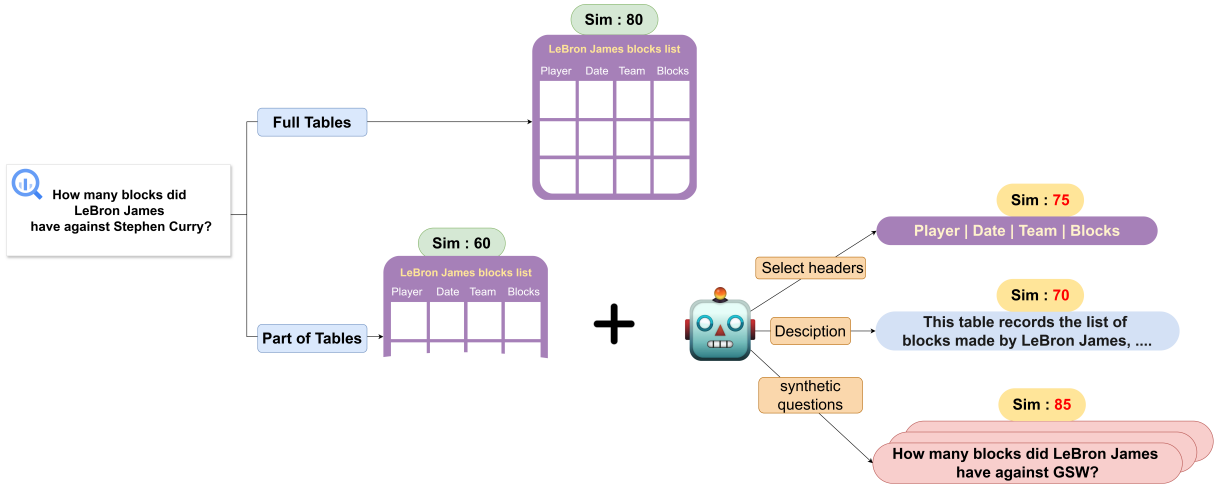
How many blocks did LeBron James have against Stephen Curry?

Full Tables

Sim : 80

LeBron James blocks list

| Player | Date | Team | Blocks |
|---|---|---|---|
| | | | |
| | | | |
| | | | |

Part of Tables

Sim : 60

LeBron James blocks list

| Player | Date | Team | Blocks |
|---|---|---|---|
| | | | |

Select headers

Sim : 75

Player | Date | Team | Blocks

Desciption

Sim : 70

This table records the list of blocks made by LeBron James, ....

synthetic questions

Sim : 85

How many blocks did LeBron James have against GSW?